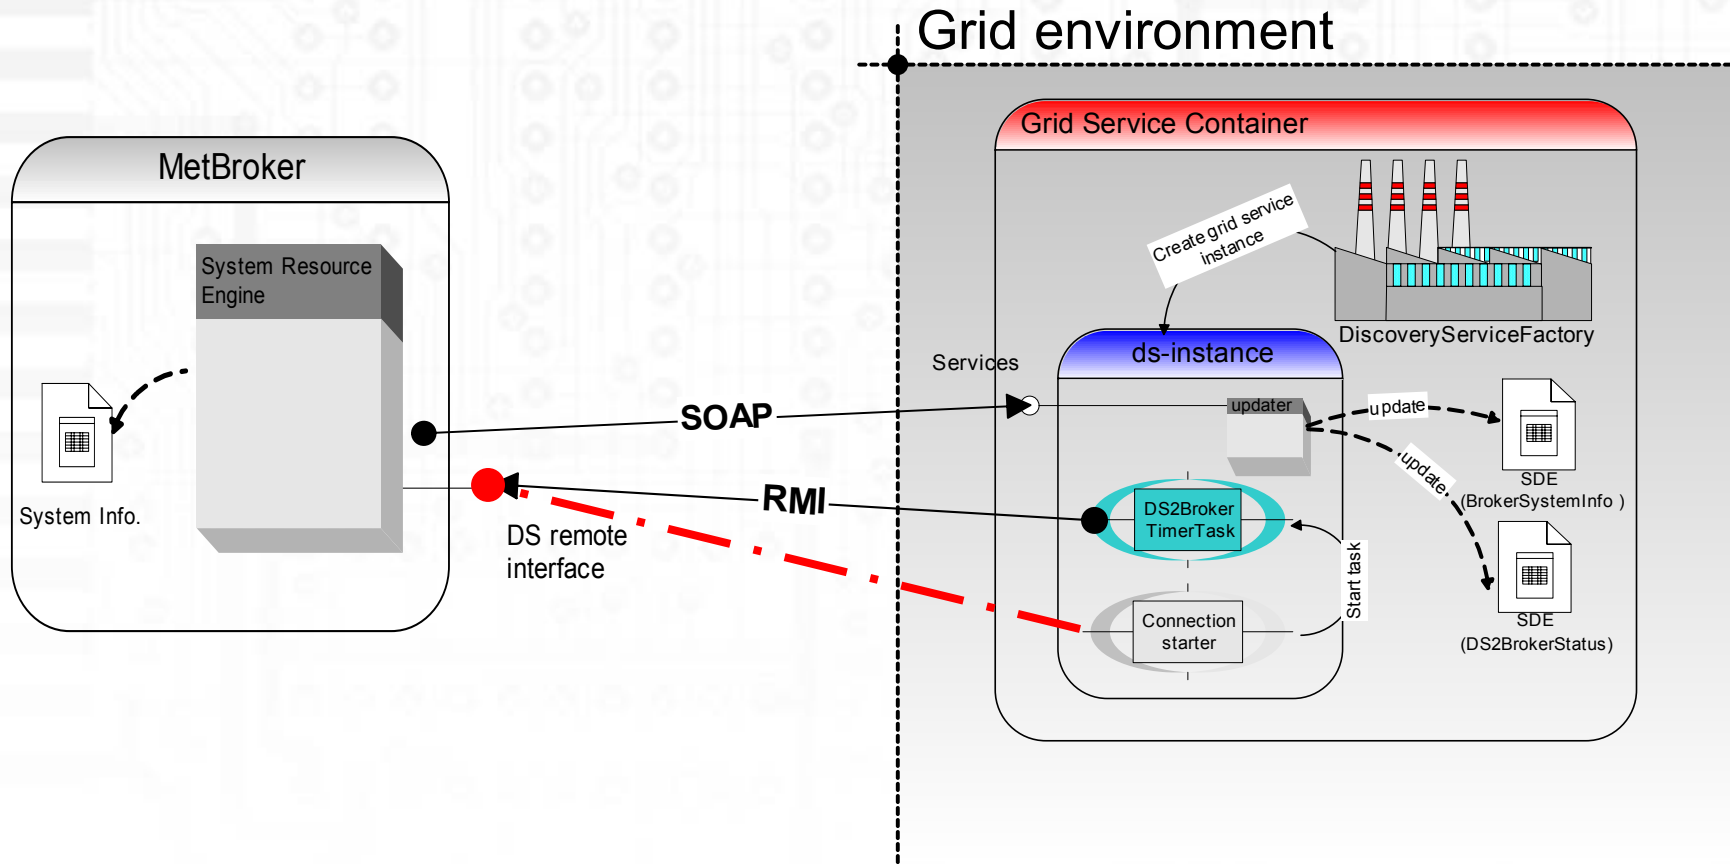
Grid environment

MetBroker

System Resource Engine

System Info.

SOAP

RMI

DS remote interface

Grid Service Container

Create grid service instance

DiscoveryServiceFactory

Services

ds-instance

updater

update

update

SDE (BrokerSystemInfo )

DS2Broker TimerTask

Start task

SDE (DS2BrokerStatus)

Connection starter